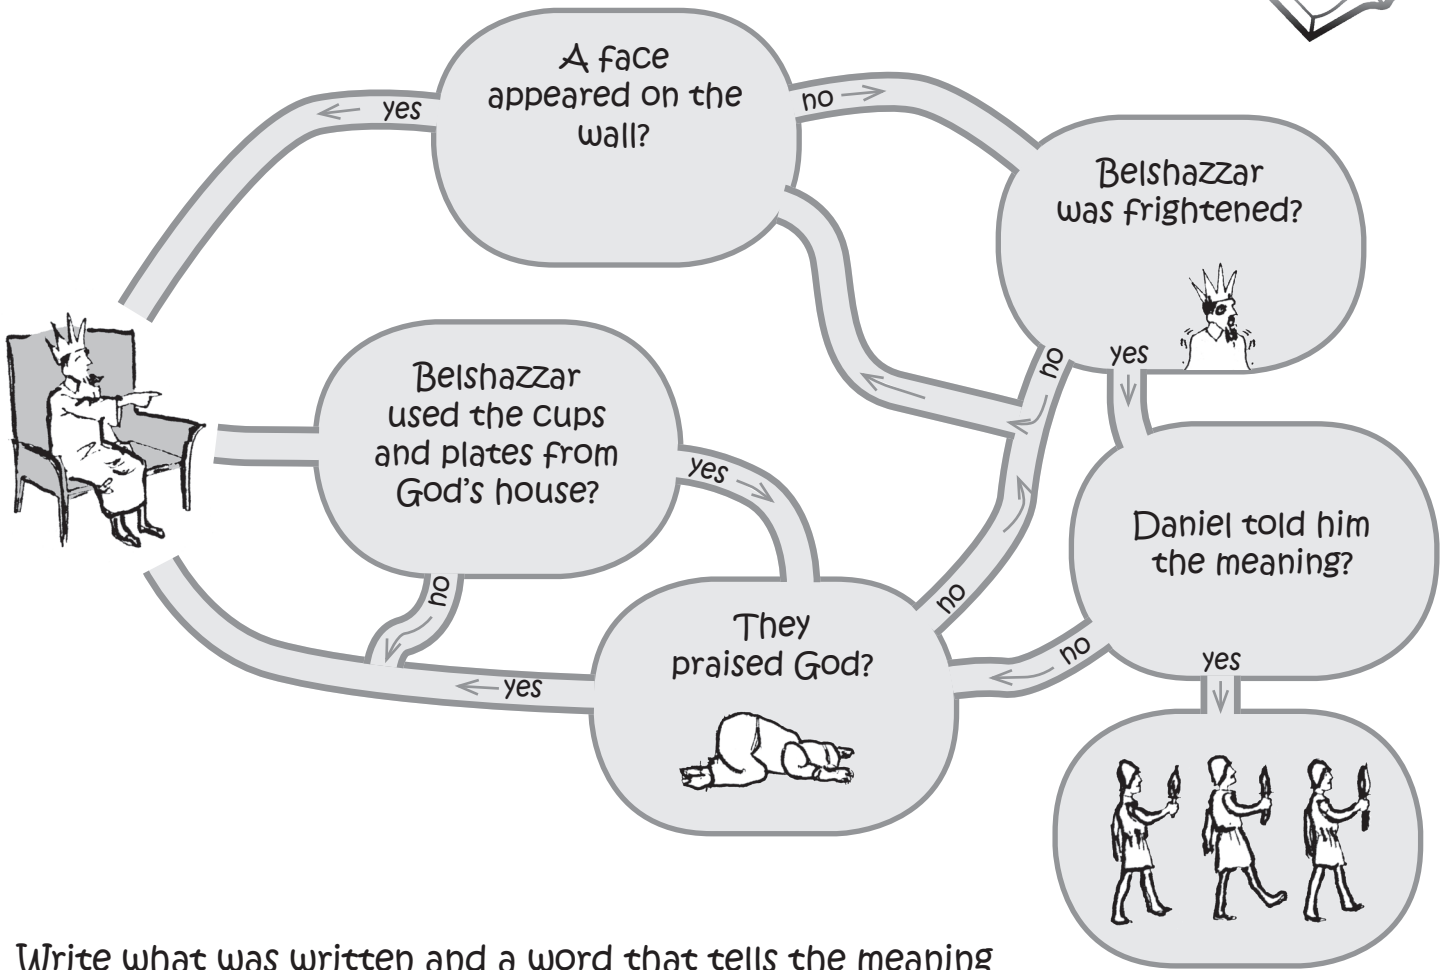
A face appeared on the wall?

yes

no

Belshazzar was frightened?

no

yes

Belshazzar used the cups and plates from God's house?

yes

no

Daniel told him the meaning?

no

They praised God?

no

yes

yes

Write what was written and a word that tells the meaning